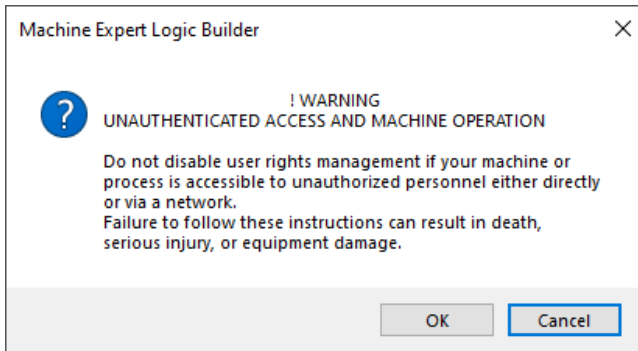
Machine Expert Logic Builder

! WARNING
UNAUTHENTICATED ACCESS AND MACHINE OPERATION

Do not disable user rights management if your machine or process is accessible to unauthorized personnel either directly or via a network.
Failure to follow these instructions can result in death, serious injury, or equipment damage.

OK
Cancel